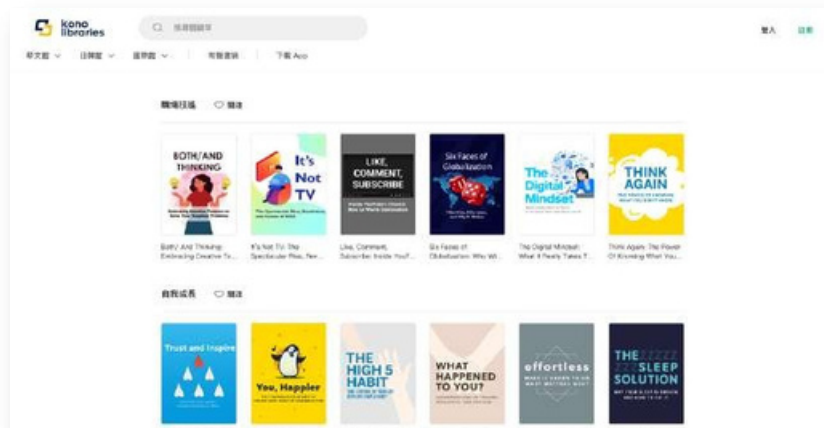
kono libraries

搜尋關鍵字

登入 註冊

華文館 日韓館 國際館 常見問題 下載 App

職場技能 ♡ 關注

BOTH/AND THINKING

It's Not TV

LIKE, COMMENT, SUBSCRIBE

Six Faces of Globalization

The Digital Mindset

THINK AGAIN

Both/ And Thinking: Embracing Creative Te...

It's Not TV: The Spectacular Rise, Rev...

Like, Comment, Subscribe: Inside YouT...

Six Faces of Globalization: Who Wi...

The Digital Mindset: What It Really Takes T...

Think Again: The Power Of Knowing What You...

自我成長 ♡ 關注

Trust and Inspire

You, Happier

THE HIGH 5 HABIT

WHAT HAPPENED TO YOU?

effortless

THE SLEEP SOLUTION